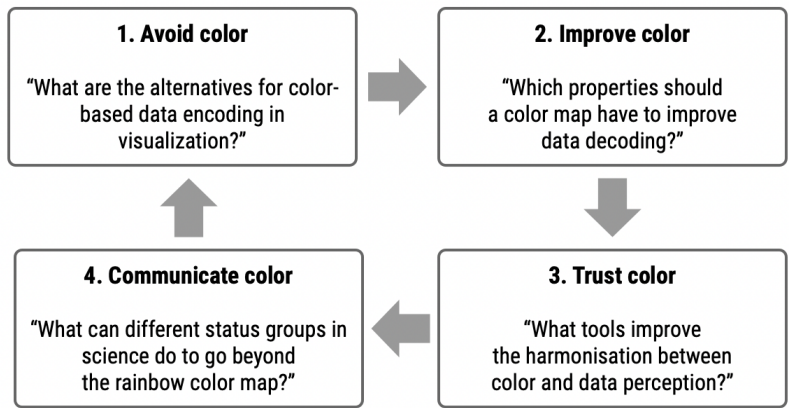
1. Avoid color

“What are the alternatives for color-based data encoding in visualization?”

2. Improve color

“Which properties should a color map have to improve data decoding?”

3. Trust color

“What tools improve the harmonisation between color and data perception?”

4. Communicate color

“What can different status groups in science do to go beyond the rainbow color map?”